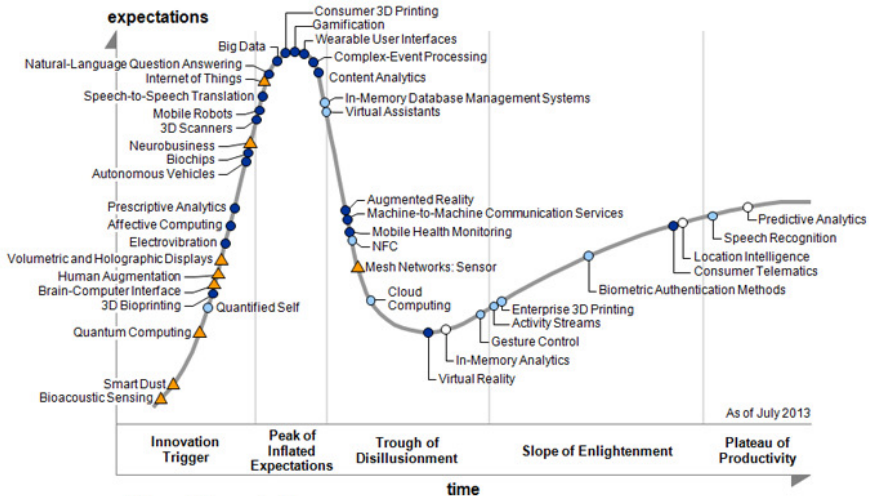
expectations

Consumer 3D Printing
Gamification
Wearable User Interfaces
Big Data
Complex-Event Processing
Natural-Language Question Answering
Internet of Things
Content Analytics
Speech-to-Speech Translation
In-Memory Database Management Systems
Mobile Robots
Virtual Assistants
3D Scanners
Neurobusiness
Biochips
Autonomous Vehicles
Prescriptive Analytics
Affective Computing
Electrovibration
Volumetric and Holographic Displays
Human Augmentation
Brain-Computer Interface
3D Bioprinting
Quantified Self
Quantum Computing
Smart Dust
Bioacoustic Sensing

Augmented Reality
Machine-to-Machine Communication Services
Mobile Health Monitoring
NFC
Mesh Networks: Sensor
Cloud Computing
In-Memory Analytics
Virtual Reality
Gesture Control
Activity Streams
Enterprise 3D Printing
Biometric Authentication Methods
Consumer Telematics
Location Intelligence
Speech Recognition
Predictive Analytics

As of July 2013

| Innovation Trigger | Peak of Inflated Expectations | Trough of Disillusionment | Slope of Enlightenment | Plateau of Productivity |
|---|---|---|---|---|

time